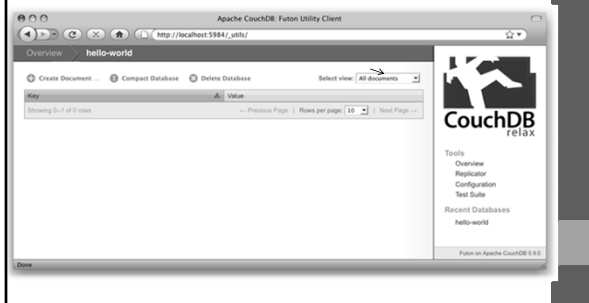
Apache CouchDB: Futon Utility Client

http://localhost:5984/_utils/

Overview hello-world

Create Document ... Compact Database Delete Database

Select view: All documents

| Key | Value |
|---|---|

Showing 0–1 of 0 rows

← Previous Page | Rows per page: 10 | Next Page →

CouchDB relax

Tools
Overview
Replicator
Configuration
Test Suite

Recent Databases
hello-world

Futon on Apache CouchDB 0.9.0

Done